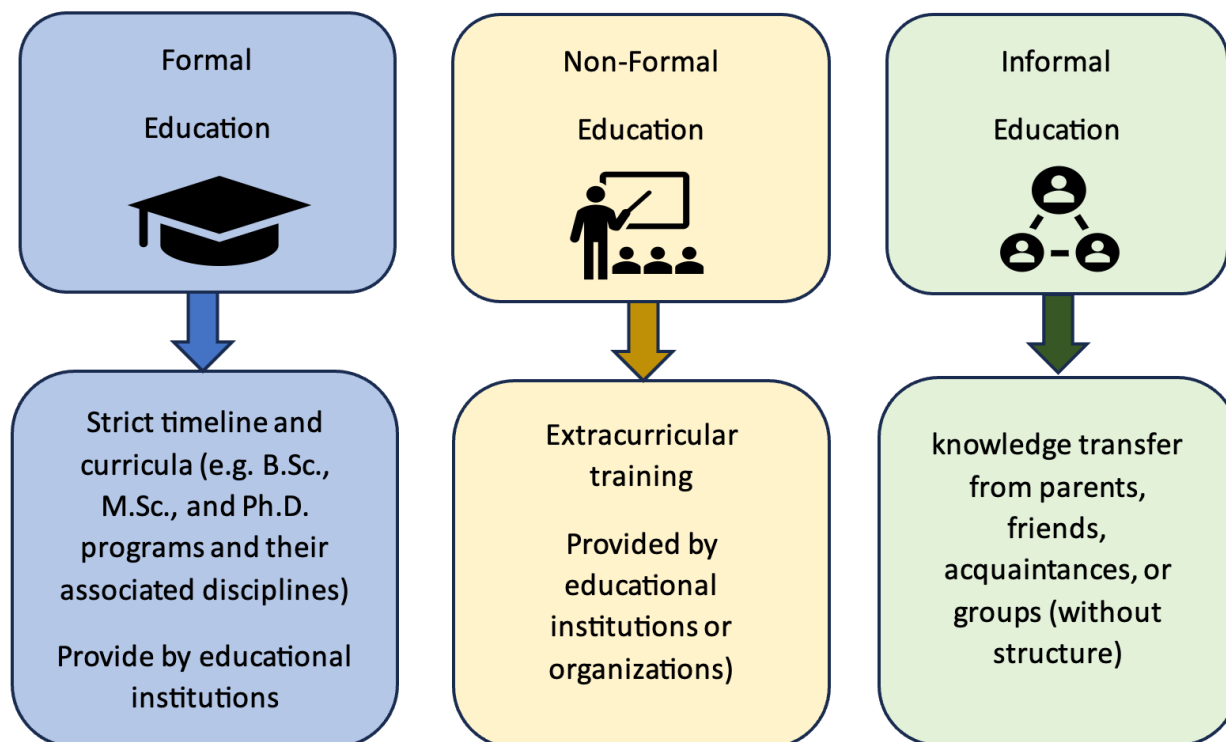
Formal

Education

Non-Formal

Education

Informal

Education

Strict timeline and curricula (e.g. B.Sc., M.Sc., and Ph.D. programs and their associated disciplines)

Provide by educational institutions

Extracurricular training

Provided by educational institutions or organizations)

knowledge transfer from parents, friends, acquaintances, or groups (without structure)